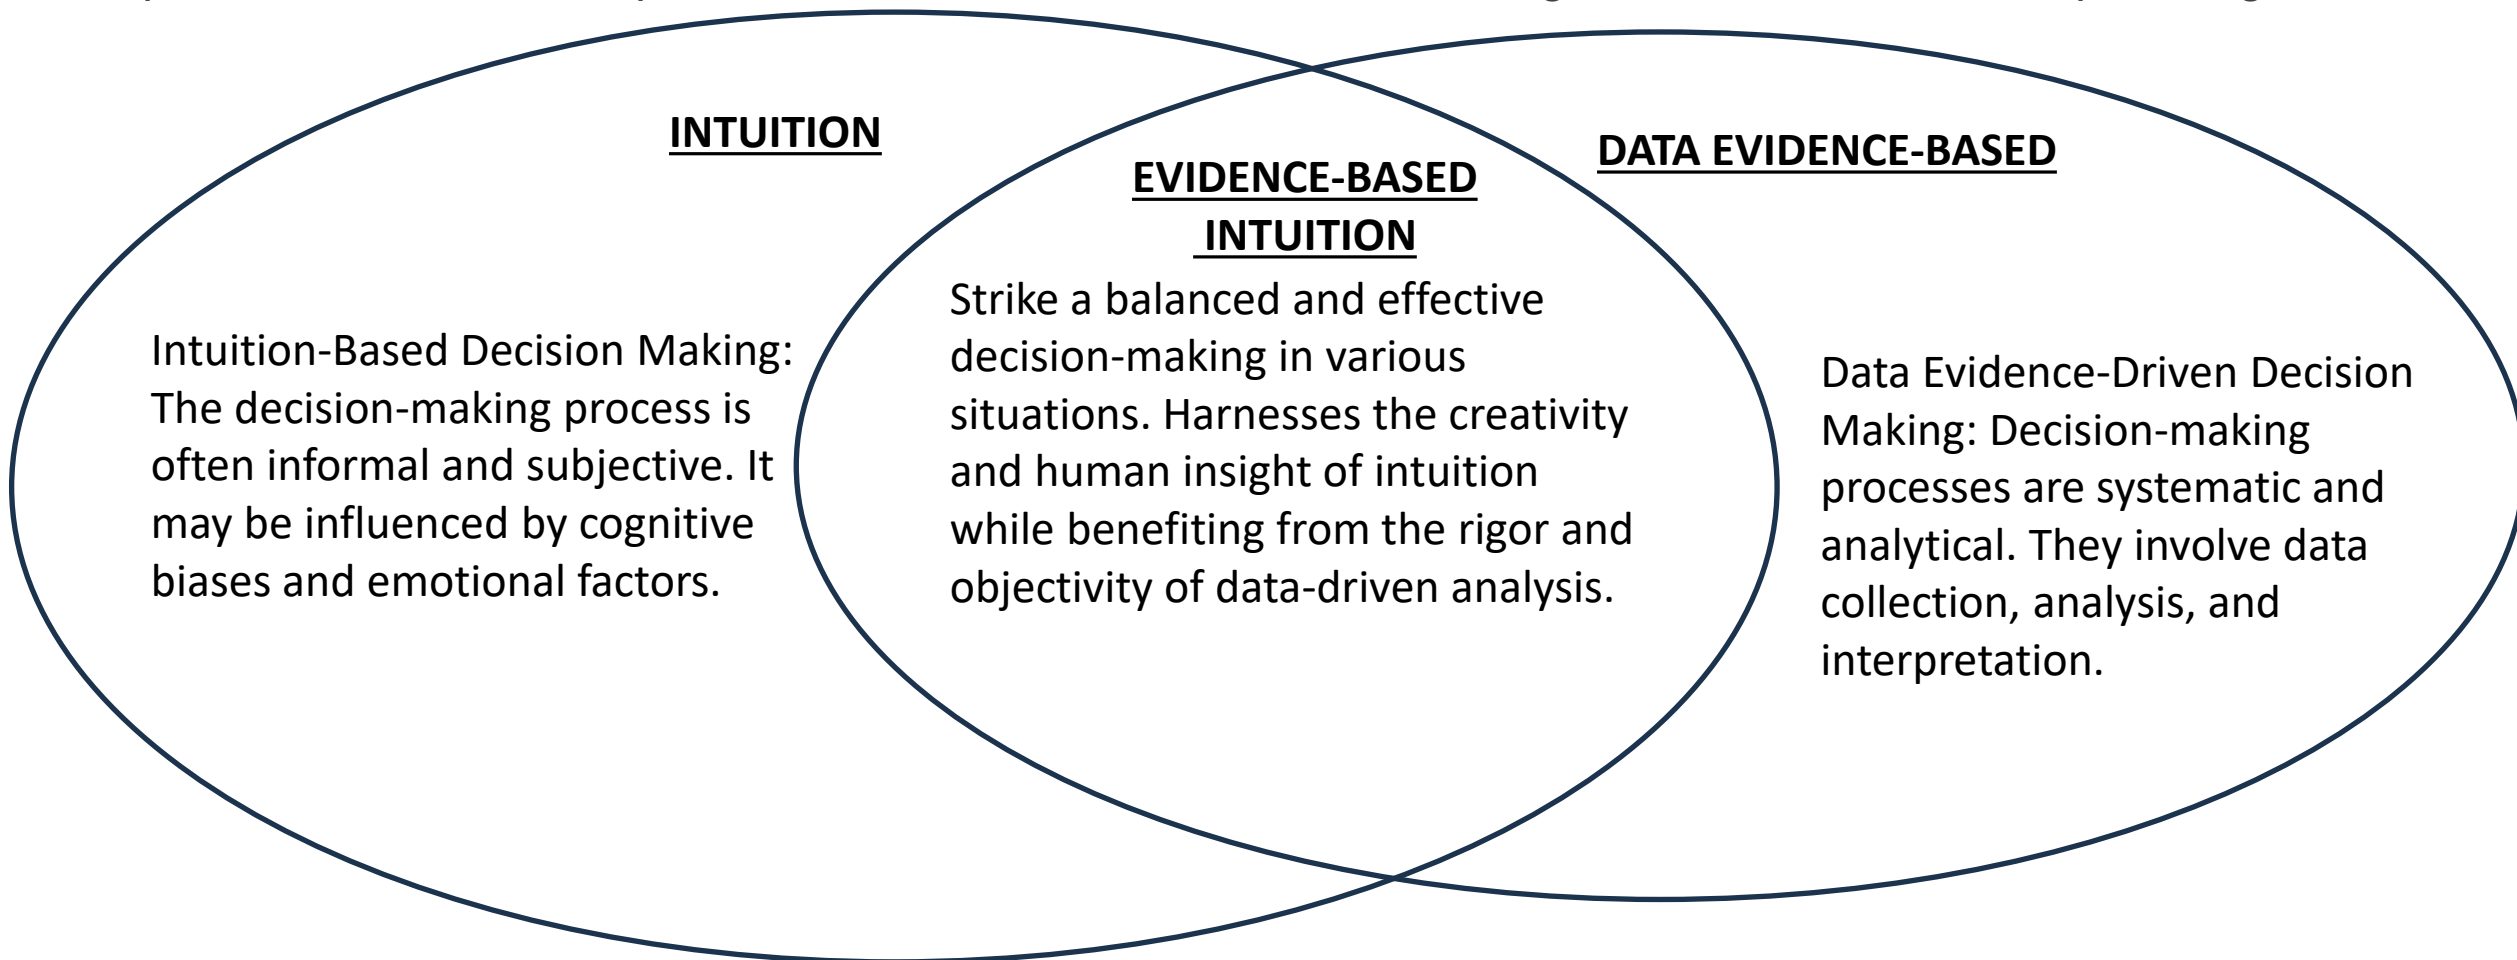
INTUITION

Intuition-Based Decision Making: The decision-making process is often informal and subjective. It may be influenced by cognitive biases and emotional factors.

EVIDENCE-BASED INTUITION

Strike a balanced and effective decision-making in various situations. Harnesses the creativity and human insight of intuition while benefiting from the rigor and objectivity of data-driven analysis.

DATA EVIDENCE-BASED

Data Evidence-Driven Decision Making: Decision-making processes are systematic and analytical. They involve data collection, analysis, and interpretation.